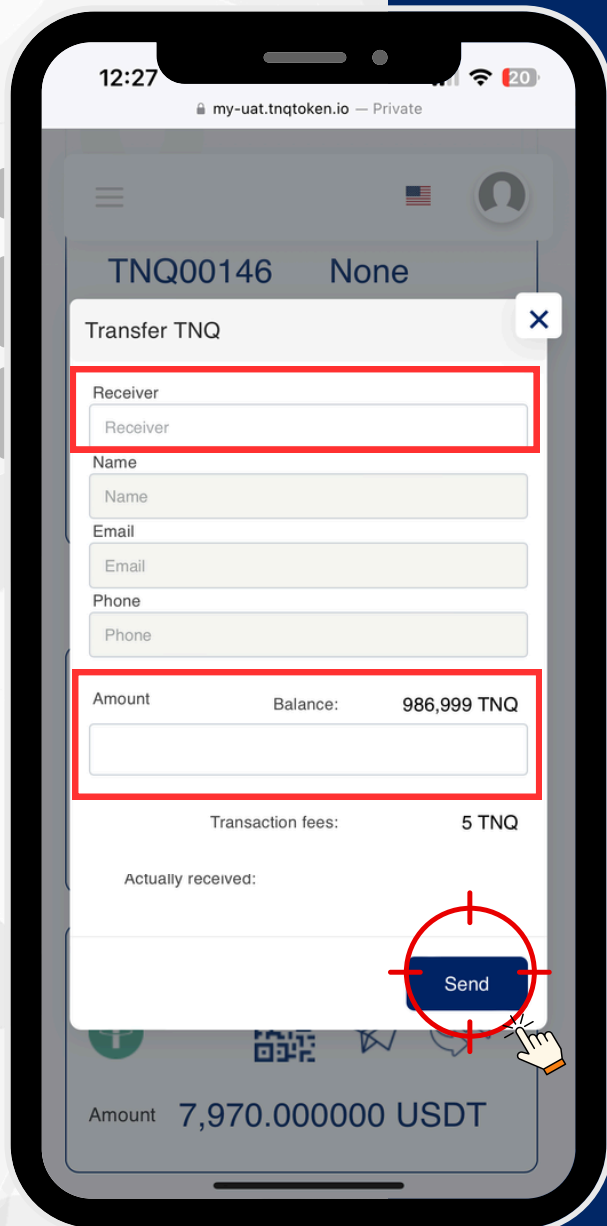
12:27
20
my-uat.tnqtoken.io — Private

TNQ00146 None

Transfer TNQ
×

Receiver
Receiver
Name
Name
Email
Email
Phone
Phone

Amount
Balance: 986,999 TNQ

Transaction fees: 5 TNQ

Actually received:

Send

Amount 7,970.000000 USDT